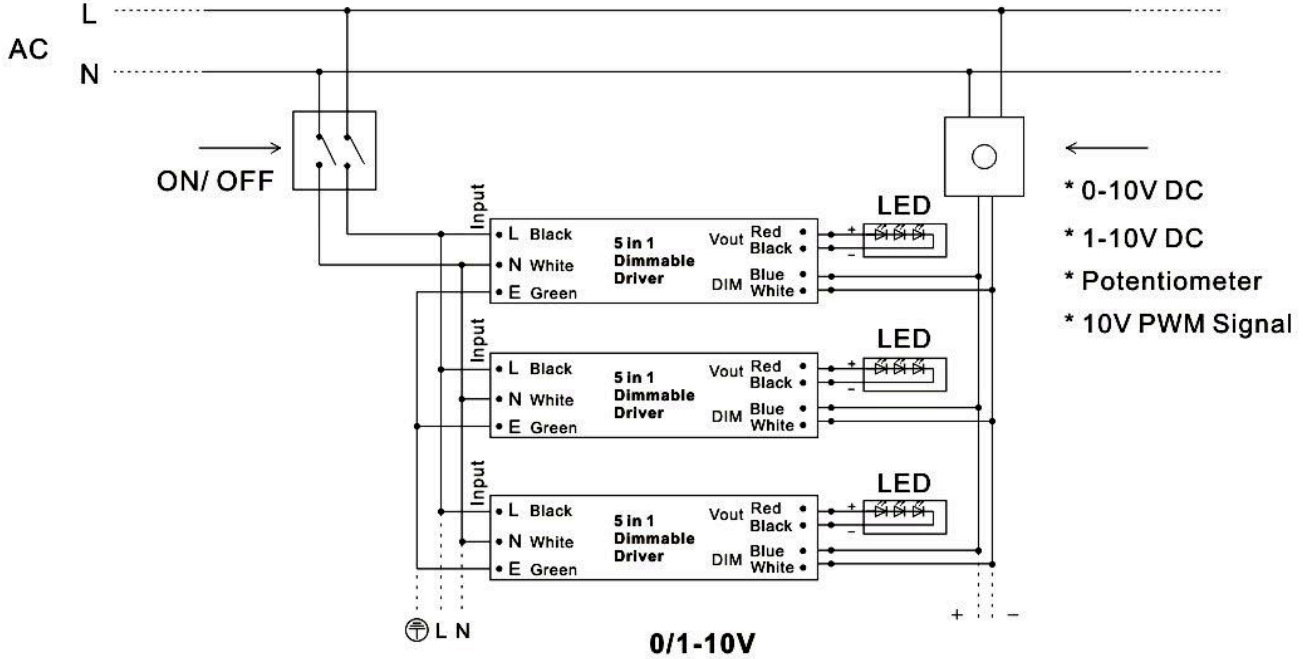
L
AC
N

ON/ OFF

* 0-10V DC
* 1-10V DC
* Potentiometer
* 10V PWM Signal

LED
Input
• L Black
• N White
• E Green
5 in 1 Dimmable Driver
Vout Red • Black •
DIM Blue • White •
+
−

LED
Input
• L Black
• N White
• E Green
5 in 1 Dimmable Driver
Vout Red • Black •
DIM Blue • White •
+
−

LED
Input
• L Black
• N White
• E Green
5 in 1 Dimmable Driver
Vout Red • Black •
DIM Blue • White •
+
−

L N
+ −

0/1-10V